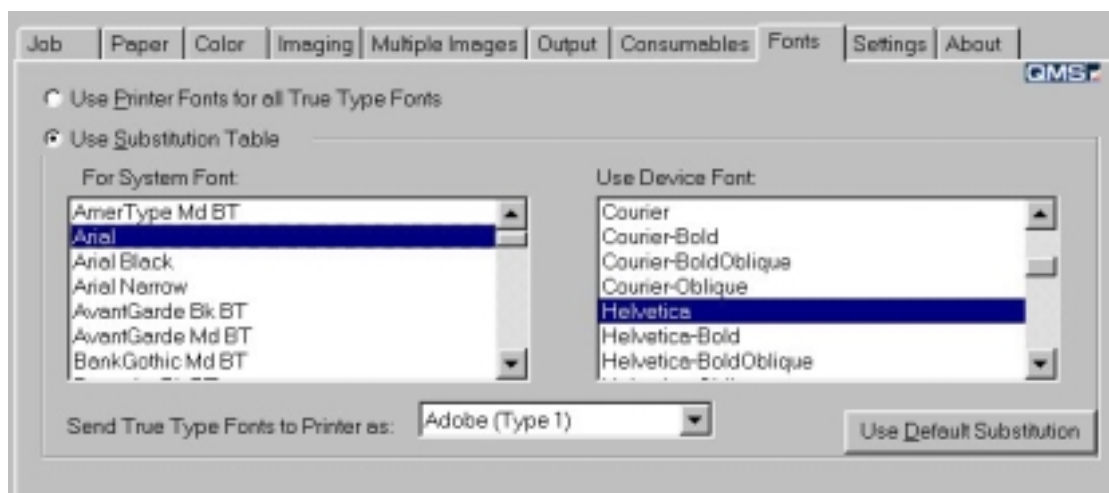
Job | Paper | Color | Imaging | Multiple Images | Output | Consumables | Fonts | Settings | About

QMS

Use Printer Fonts for all True Type Fonts

Use Substitution Table

For System Font:

AmerType Md BT
Arial
Arial Black
Arial Narrow
AvantGarde Bk BT
AvantGarde Md BT
BankGothic Md BT
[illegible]

Use Device Font:

Courier
Courier-Bold
Courier-BoldOblique
Courier-Oblique
Helvetica
Helvetica-Bold
Helvetica-BoldOblique
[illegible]

Send True Type Fonts to Printer as: Adobe (Type 1)

Use Default Substitution